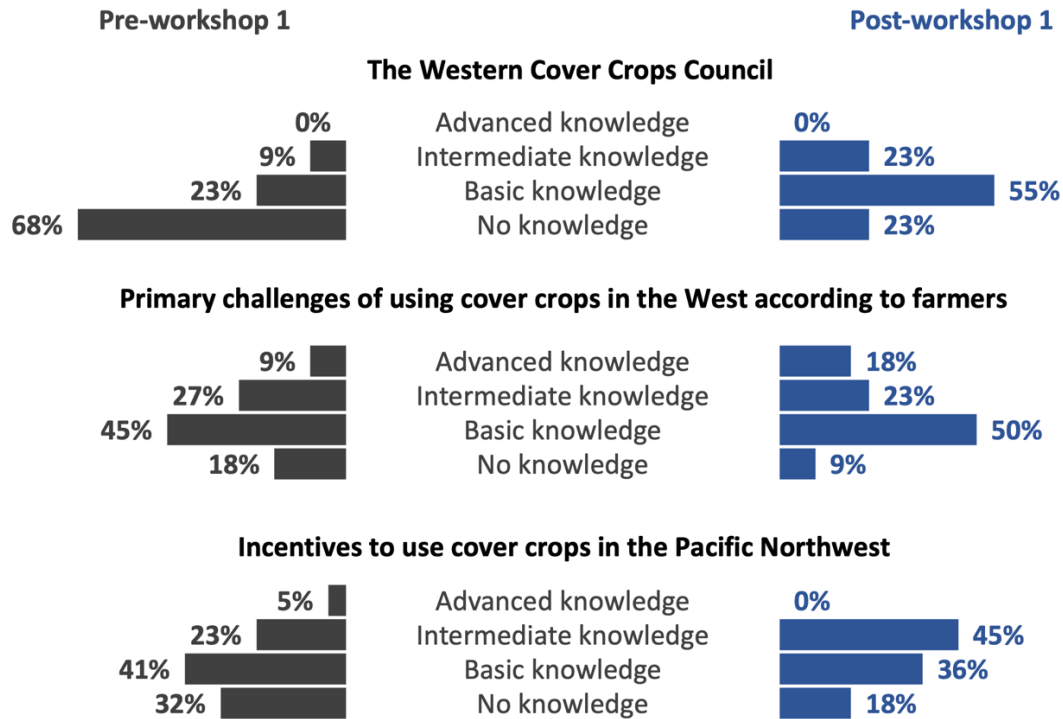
Pre-workshop 1

Post-workshop 1

The Western Cover Crops Council

| Pre-workshop 1 | | Post-workshop 1 |
|---|---|---|
| 0% | Advanced knowledge | 0% |
| 9% | Intermediate knowledge | 23% |
| 23% | Basic knowledge | 55% |
| 68% | No knowledge | 23% |

Primary challenges of using cover crops in the West according to farmers

| Pre-workshop 1 | | Post-workshop 1 |
|---|---|---|
| 9% | Advanced knowledge | 18% |
| 27% | Intermediate knowledge | 23% |
| 45% | Basic knowledge | 50% |
| 18% | No knowledge | 9% |

Incentives to use cover crops in the Pacific Northwest

| Pre-workshop 1 | | Post-workshop 1 |
|---|---|---|
| 5% | Advanced knowledge | 0% |
| 23% | Intermediate knowledge | 45% |
| 41% | Basic knowledge | 36% |
| 32% | No knowledge | 18% |